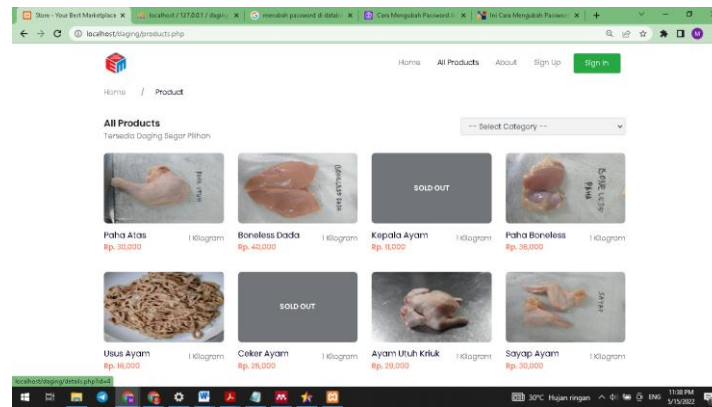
Store - Your Best Marketplace × | localhost / 127.0.0.1 / daging × | merubah password di databa × | Cara Mengubah Password di × | Ini Cara Mengubah Password × | +

localhost/daging/products.php

Home All Products About Sign Up Sign In

Home / Product

All Products
Tersedia Daging Segar Pilihan

-- Select Category --

Paha Atas 1 Kilogram
Rp. 30,000

Boneless Dada 1 Kilogram
Rp. 40,000

SOLD OUT
Kepala Ayam 1 Kilogram
Rp. 11,000

Paha Boneless 1 Kilogram
Rp. 36,000

Usus Ayam 1 Kilogram
Rp. 16,000

SOLD OUT
Ceker Ayam 1 Kilogram
Rp. 25,000

Ayam Utuh Kriuk 1 Kilogram
Rp. 29,000

Sayap Ayam 1 Kilogram
Rp. 30,000

localhost/daging/details.php?id=4

30°C Hujan ringan ENG 11:38 PM 5/15/2022